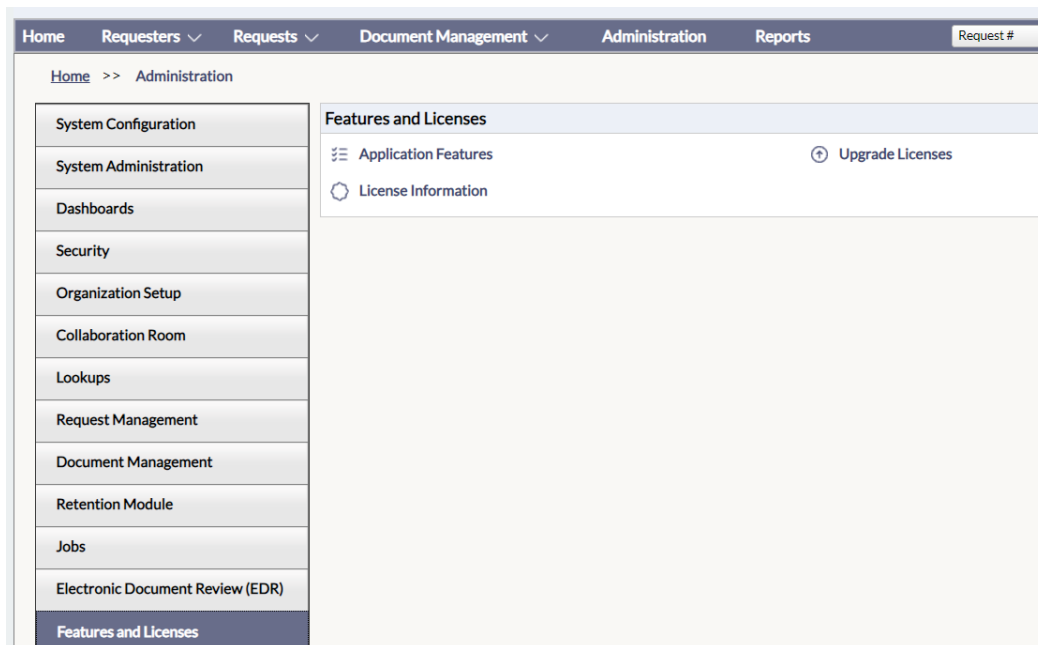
Home Requesters Requests Document Management Administration Reports Request #

Home >> Administration

System Configuration
System Administration
Dashboards
Security
Organization Setup
Collaboration Room
Lookups
Request Management
Document Management
Retention Module
Jobs
Electronic Document Review (EDR)
Features and Licenses

Features and Licenses

Application Features
Upgrade Licenses
License Information